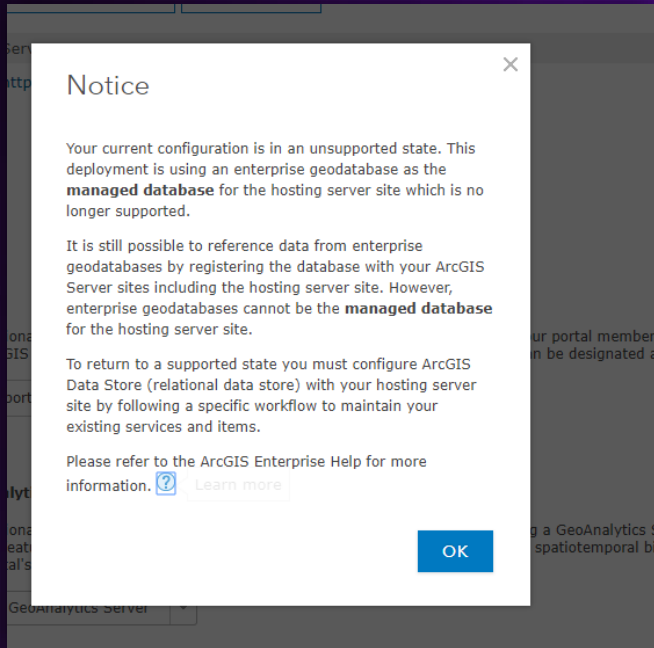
Notice

×

Your current configuration is in an unsupported state. This deployment is using an enterprise geodatabase as the **managed database** for the hosting server site which is no longer supported.

It is still possible to reference data from enterprise geodatabases by registering the database with your ArcGIS Server sites including the hosting server site. However, enterprise geodatabases cannot be the **managed database** for the hosting server site.

To return to a supported state you must configure ArcGIS Data Store (relational data store) with your hosting server site by following a specific workflow to maintain your existing services and items.

Please refer to the ArcGIS Enterprise Help for more information. ? Learn more

OK

Serv

http

ur portal member

n be designated a

port

alyti

g a GeoAnalytics S

spatiotemporal bi

GeoAnalytics Server